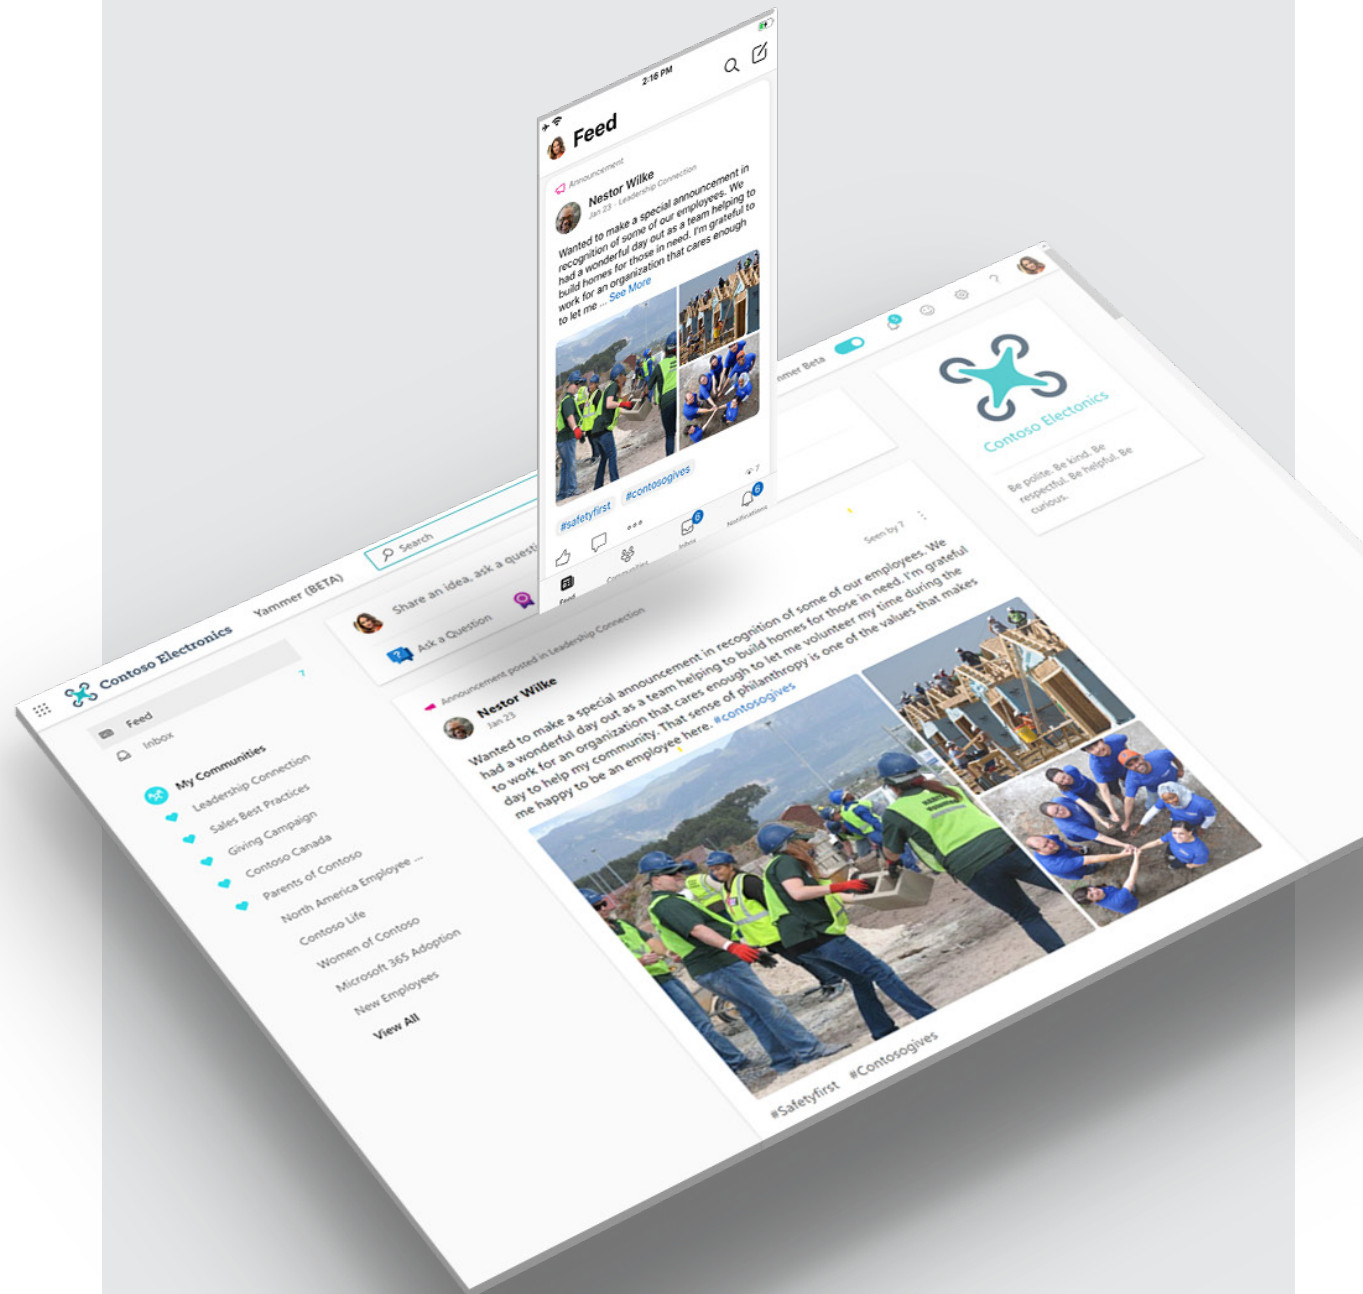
2:16 PM

Feed

Announcement

Nestor Wilke
Jan 23 · Leadership Connection

Wanted to make a special announcement in recognition of some of our employees. We had a wonderful day out as a team helping to build homes for those in need. I'm grateful to work for an organization that cares enough to let me ... See More

7

#safetyfirst #contosogives

6

Feed Communities Inbox Notifications

Contoso Electronics Yammer (BETA)

Search

Yammer Beta

Feed
Inbox

My Communities
Leadership Connection
Sales Best Practices
Giving Campaign
Contoso Canada
Parents of Contoso
North America Employee ...
Contoso Life
Women of Contoso
Microsoft 365 Adoption
New Employees
View All

Share an idea, ask a question

Ask a Question

Announcement posted in Leadership Connection

Nestor Wilke
Jan 23

Seen by 7

Wanted to make a special announcement in recognition of some of our employees. We had a wonderful day out as a team helping to build homes for those in need. I'm grateful to work for an organization that cares enough to let me volunteer my time during the day to help my community. That sense of philanthropy is one of the values that makes me happy to be an employee here. #contosogives

#Safetyfirst #Contosogives

Contoso Electonics

Be polite. Be kind. Be respectful. Be helpful. Be curious.